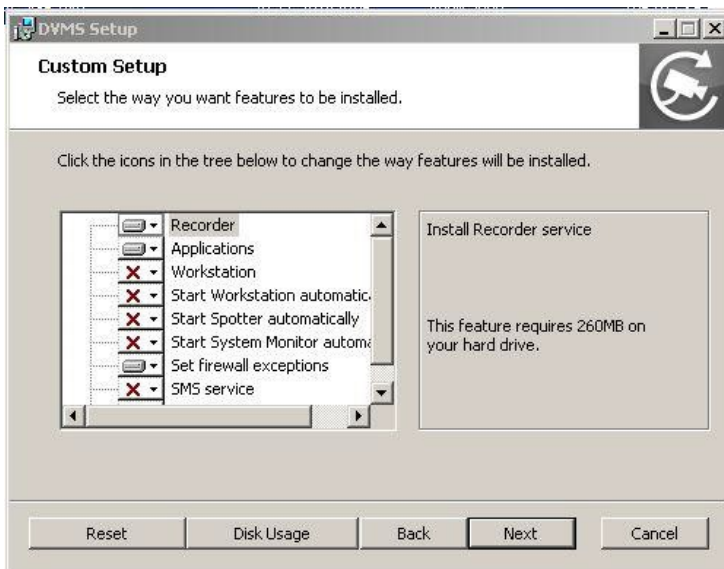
DVMS Setup

Custom Setup

Select the way you want features to be installed.

Click the icons in the tree below to change the way features will be installed.

Recorder
Applications
Workstation
Start Workstation automatic
Start Spotter automatically
Start System Monitor automa
Set firewall exceptions
SMS service

Install Recorder service

This feature requires 260MB on your hard drive.

Reset
Disk Usage
Back
Next
Cancel